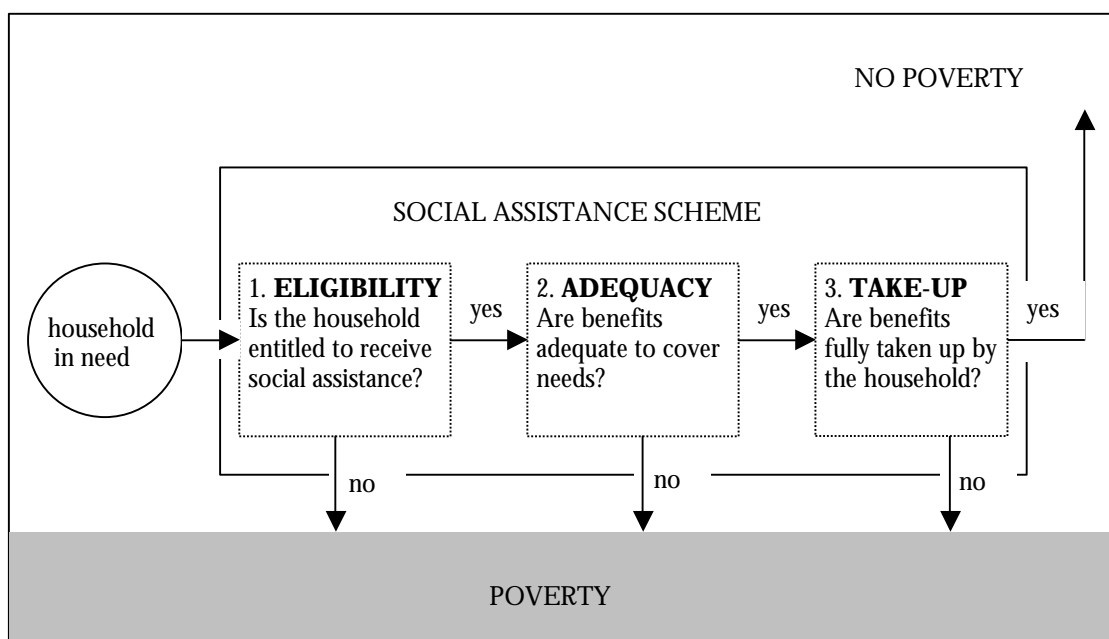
NO POVERTY

SOCIAL ASSISTANCE SCHEME

household in need

1. **ELIGIBILITY**
Is the household entitled to receive social assistance?

yes

2. **ADEQUACY**
Are benefits adequate to cover needs?

yes

3. **TAKE-UP**
Are benefits fully taken up by the household?

yes

no

no

no

POVERTY